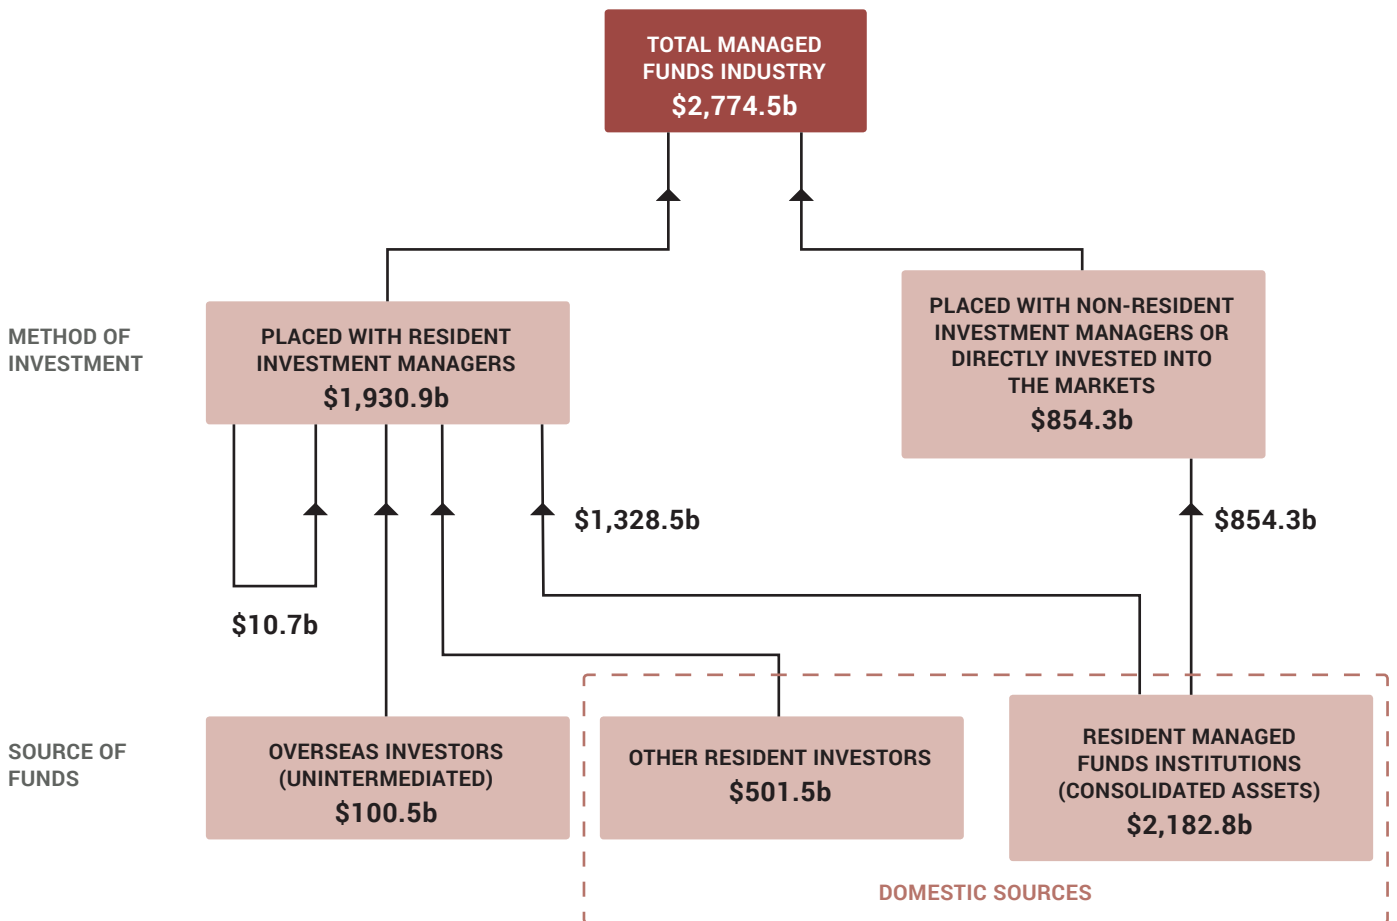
TOTAL MANAGED FUNDS INDUSTRY
$2,774.5b

METHOD OF INVESTMENT

PLACED WITH RESIDENT INVESTMENT MANAGERS
$1,930.9b

PLACED WITH NON-RESIDENT INVESTMENT MANAGERS OR DIRECTLY INVESTED INTO THE MARKETS
$854.3b

$1,328.5b

$854.3b

$10.7b

SOURCE OF FUNDS

OVERSEAS INVESTORS (UNINTERMEDIATED)
$100.5b

OTHER RESIDENT INVESTORS
$501.5b

RESIDENT MANAGED FUNDS INSTITUTIONS (CONSOLIDATED ASSETS)
$2,182.8b

DOMESTIC SOURCES